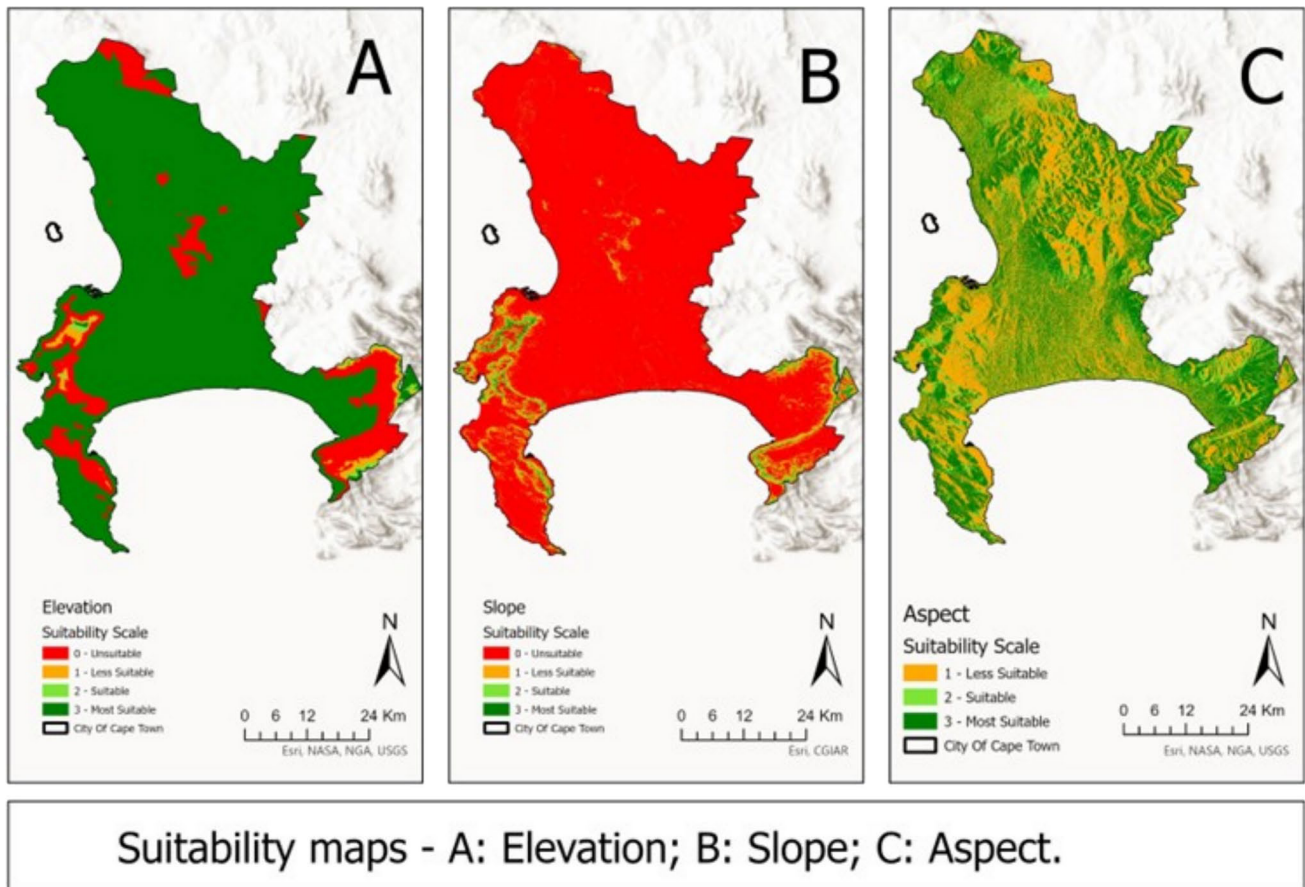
A

Elevation
Suitability Scale
0 - Unsuitable
1 - Less Suitable
2 - Suitable
3 - Most Suitable
City Of Cape Town

N
0 6 12 24 Km
Esri, NASA, NGA, USGS

B

Slope
Suitability Scale
0 - Unsuitable
1 - Less Suitable
2 - Suitable
3 - Most Suitable
City Of Cape Town

N
0 6 12 24 Km
Esri, CGIAR

C

Aspect
Suitability Scale
1 - Less Suitable
2 - Suitable
3 - Most Suitable
City Of Cape Town

N
0 6 12 24 Km
Esri, NASA, NGA, USGS

Suitability maps - A: Elevation; B: Slope; C: Aspect.